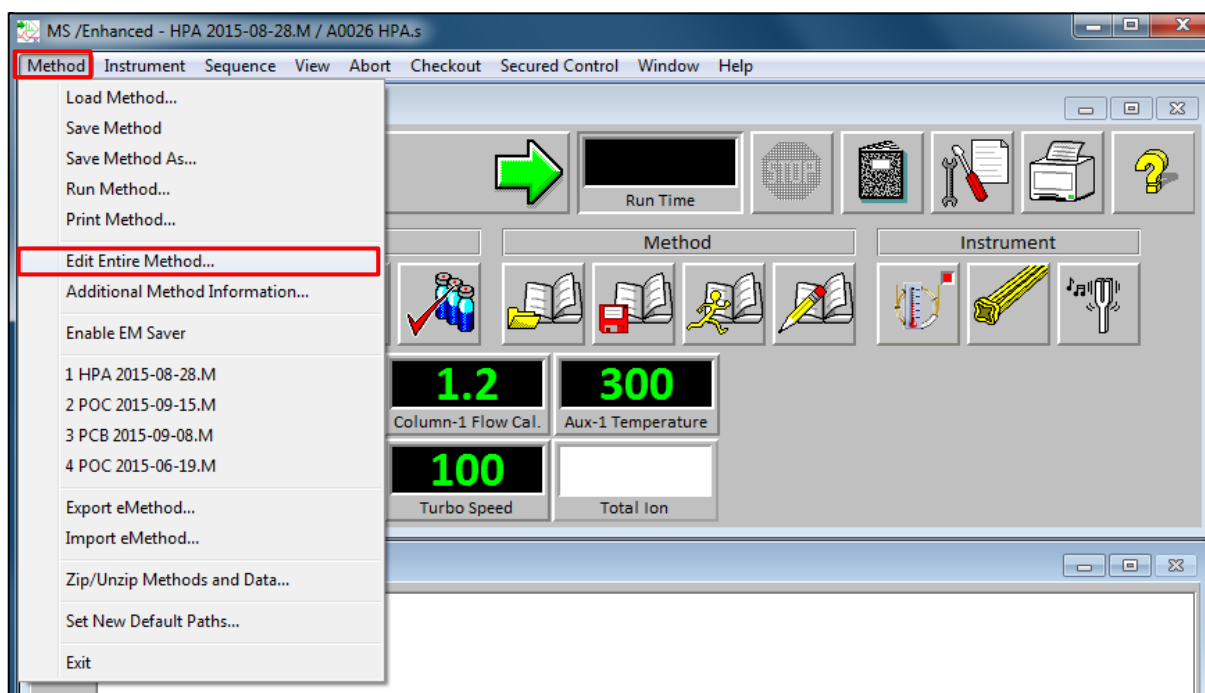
MS /Enhanced - HPA 2015-08-28.M / A0026 HPA.s

Method Instrument Sequence View Abort Checkout Secured Control Window Help

Load Method...
Save Method
Save Method As...
Run Method...
Print Method...

Edit Entire Method...
Additional Method Information...

Enable EM Saver

1 HPA 2015-08-28.M
2 POC 2015-09-15.M
3 PCB 2015-09-08.M
4 POC 2015-06-19.M

Export eMethod...
Import eMethod...

Zip/Unzip Methods and Data...

Set New Default Paths...

Exit

Run Time

Method

Instrument

1.2
Column-1 Flow Cal.

300
Aux-1 Temperature

100
Turbo Speed

Total Ion